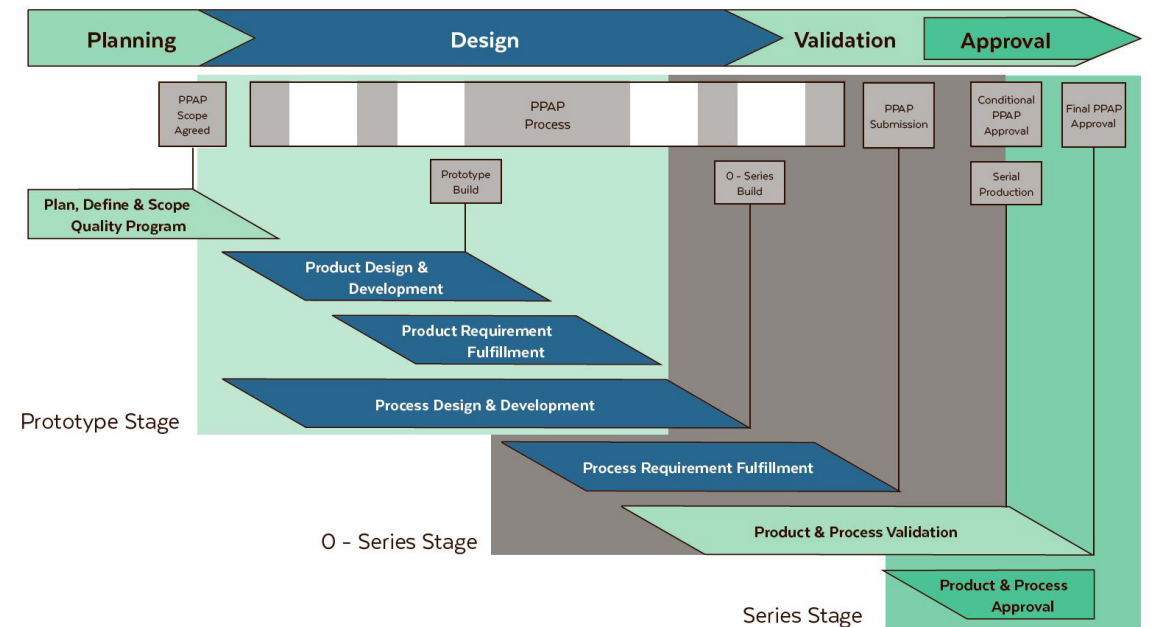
Planning

Design

Validation

Approval

PPAP Scope Agreed

PPAP Process

PPAP Submission

Conditional PPAP Approval

Final PPAP Approval

Prototype Build

0 - Series Build

Serial Production

Plan, Define & Scope Quality Program

Product Design & Development

Product Requirement Fulfillment

Process Design & Development

Prototype Stage

Process Requirement Fulfillment

0 - Series Stage

Product & Process Validation

Product & Process Approval

Series Stage